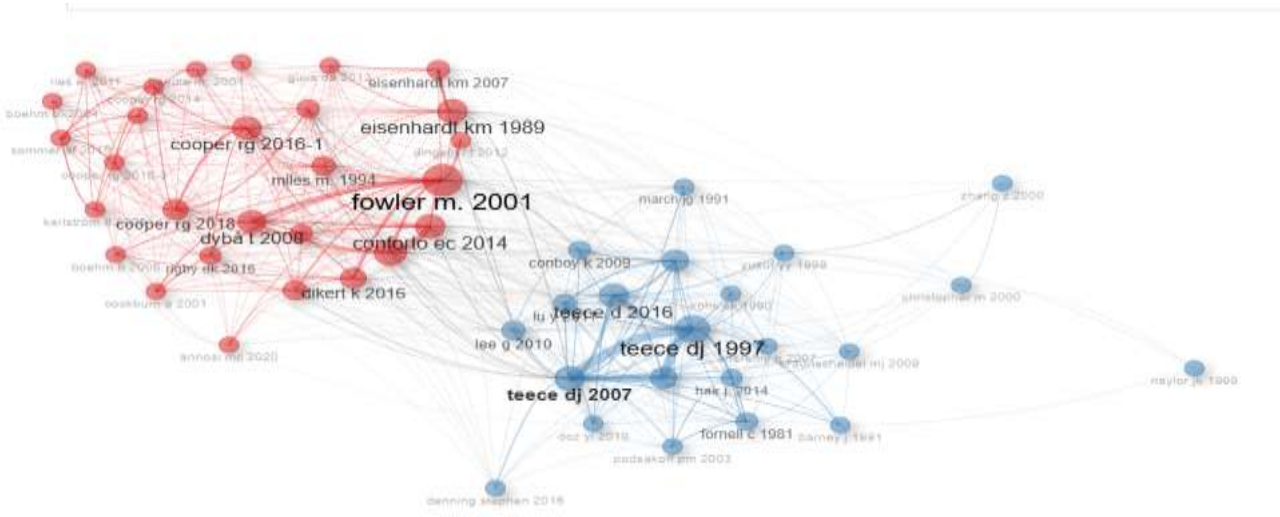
eisenhardt km 2007
eisenhardt km 1989
cooper rg 2016-1
miles m. 1994
fowler m. 2001
cooper rg 2018
dyba t 2008
conforto ec 2014
dikert k 2016
rigby dk 2016
annosi mc 2020
march jg 1991
zhang z 2000
conboy k 2009
teece d 2016
lu
teece dj 1997
lee g 2010
teece dj 2007
hair j. 2014
fornell c 1981
barney j 1991
podsakoff pm 2003
denning stephen 2016
christopher m 2000
naylor jb 1999
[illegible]